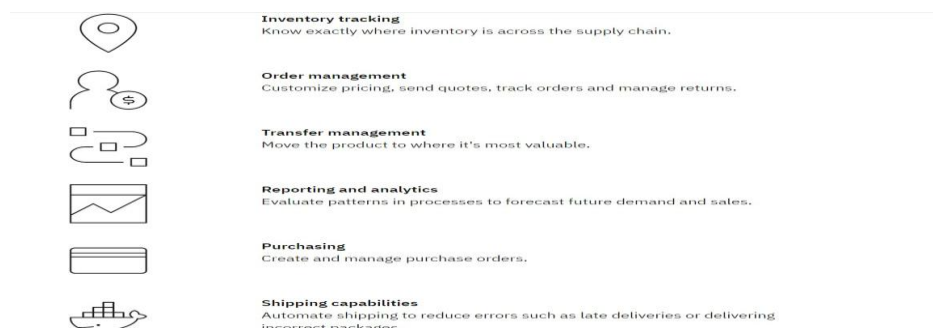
Inventory tracking
Know exactly where inventory is across the supply chain.

$

Order management
Customize pricing, send quotes, track orders and manage returns.

Transfer management
Move the product to where it's most valuable.

Reporting and analytics
Evaluate patterns in processes to forecast future demand and sales.

Purchasing
Create and manage purchase orders.

Shipping capabilities
Automate shipping to reduce errors such as late deliveries or delivering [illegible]